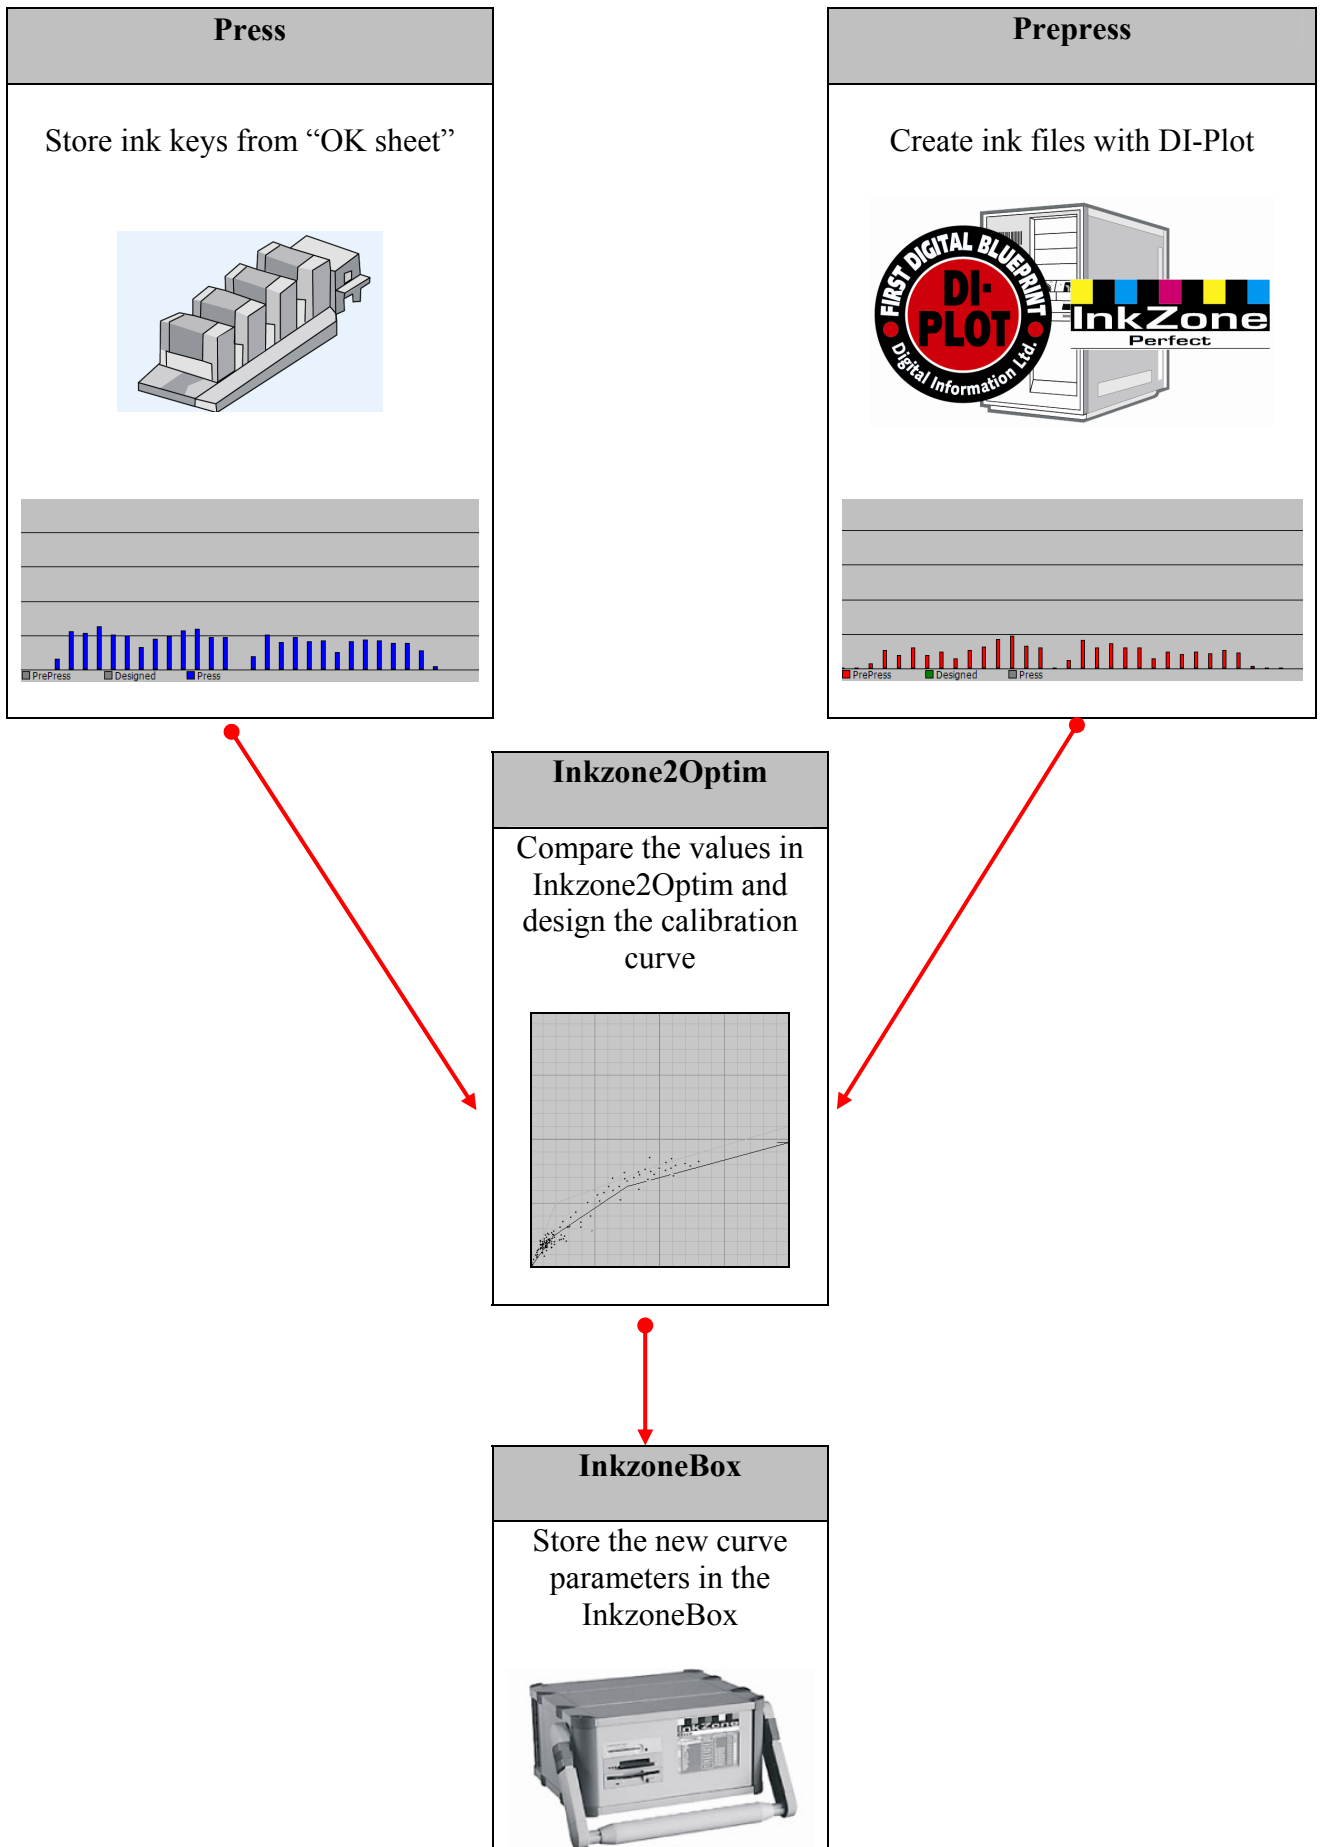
Press

Store ink keys from “OK sheet”

PrePress Designed Press

Prepress

Create ink files with DI-Plot

FIRST DIGITAL BLUEPRINT
DI-PLOT
Digital Information Ltd.

InkZone
Perfect

PrePress Designed Press

Inkzone2Optim

Compare the values in Inkzone2Optim and design the calibration curve

InkzoneBox

Store the new curve parameters in the InkzoneBox

InkZone